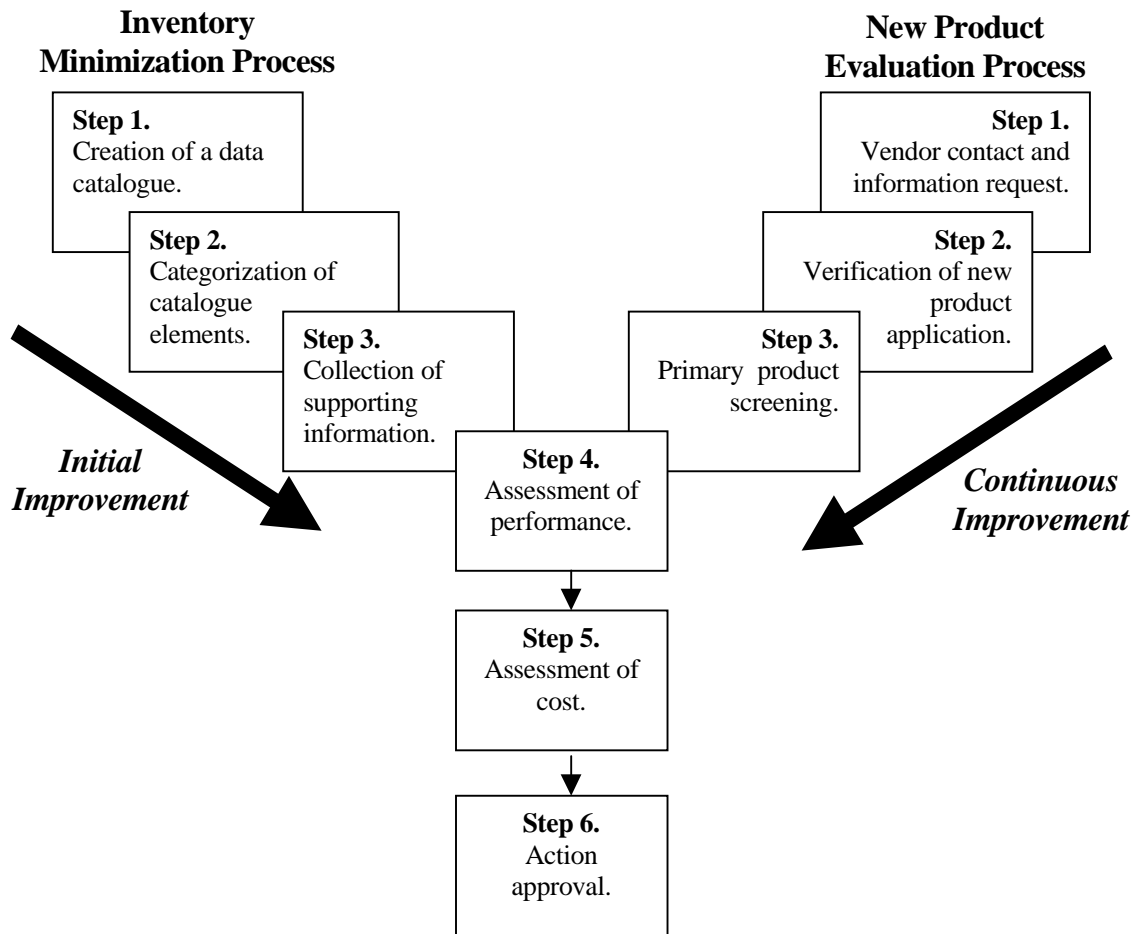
Inventory Minimization Process

Step 1.
Creation of a data catalogue.

Step 2.
Categorization of catalogue elements.

Step 3.
Collection of supporting information.

Initial Improvement

New Product Evaluation Process

Step 1.
Vendor contact and information request.

Step 2.
Verification of new product application.

Step 3.
Primary product screening.

Continuous Improvement

Step 4.
Assessment of performance.

Step 5.
Assessment of cost.

Step 6.
Action approval.